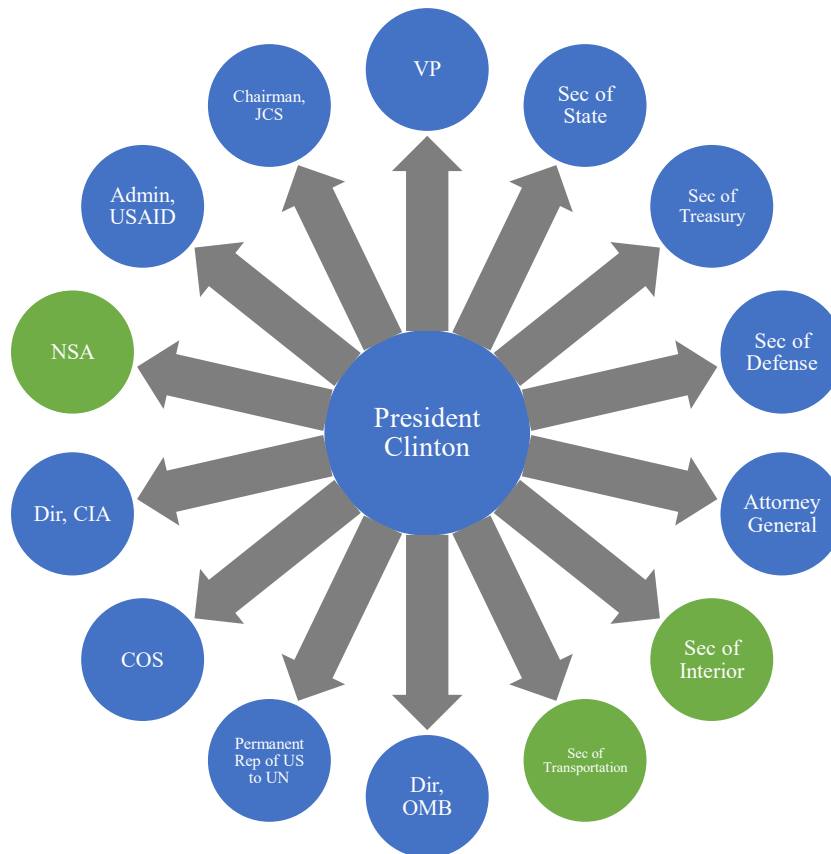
President Clinton

VP

Sec of State

Sec of Treasury

Sec of Defense

Attorney General

Sec of Interior

Sec of Transportation

Dir, OMB

Permanent Rep of US to UN

COS

Dir, CIA

NSA

Admin, USAID

Chairman, JCS